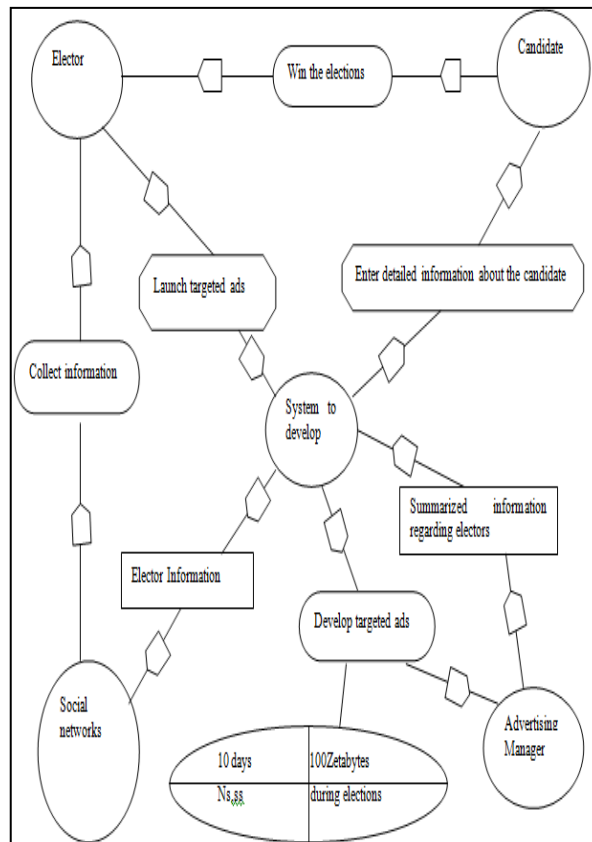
Elector

Win the elections

Candidate

Launch targeted ads

Enter detailed information about the candidate

Collect information

System to develop

Summarized information regarding electors

Elector Information

Develop targeted ads

Social networks

Advertising Manager

| 10 days | 100Zetabytes |
|---|---|
| Ns.ss | during elections |